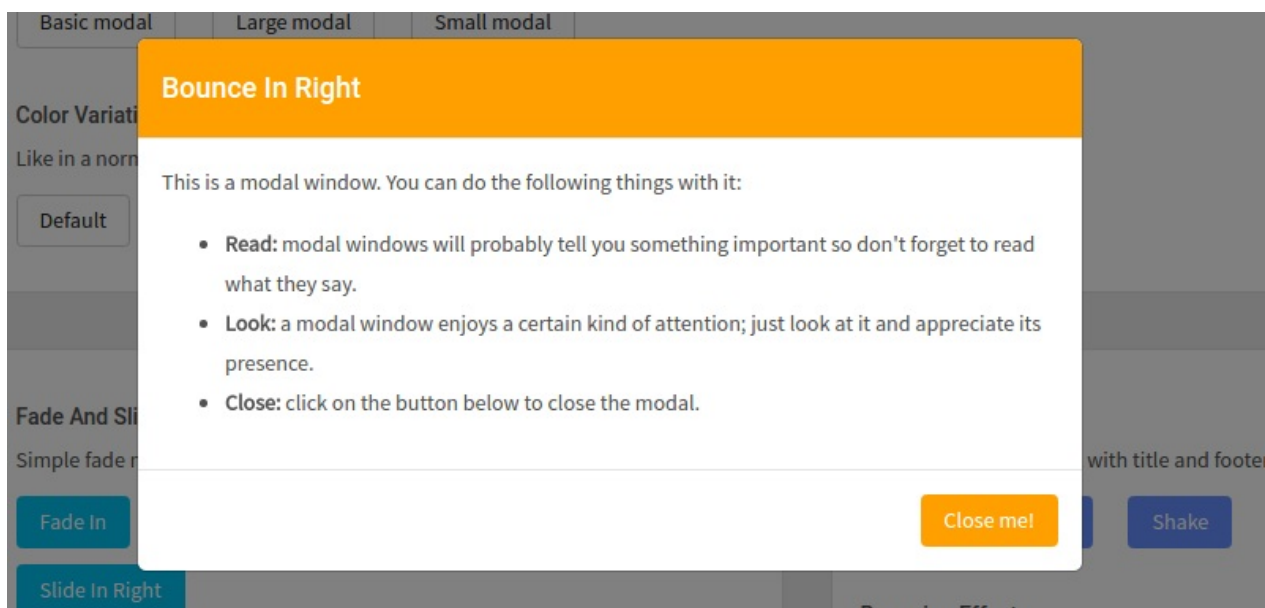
Basic modal Large modal Small modal

Color Variati

Like in a norm

Default

Fade And Sli

Simple fade r

Fade In

Slide In Right

Bounce In Right

This is a modal window. You can do the following things with it:

- **Read:** modal windows will probably tell you something important so don't forget to read what they say.
- **Look:** a modal window enjoys a certain kind of attention; just look at it and appreciate its presence.
- **Close:** click on the button below to close the modal.

Close me!

with title and foote

Shake